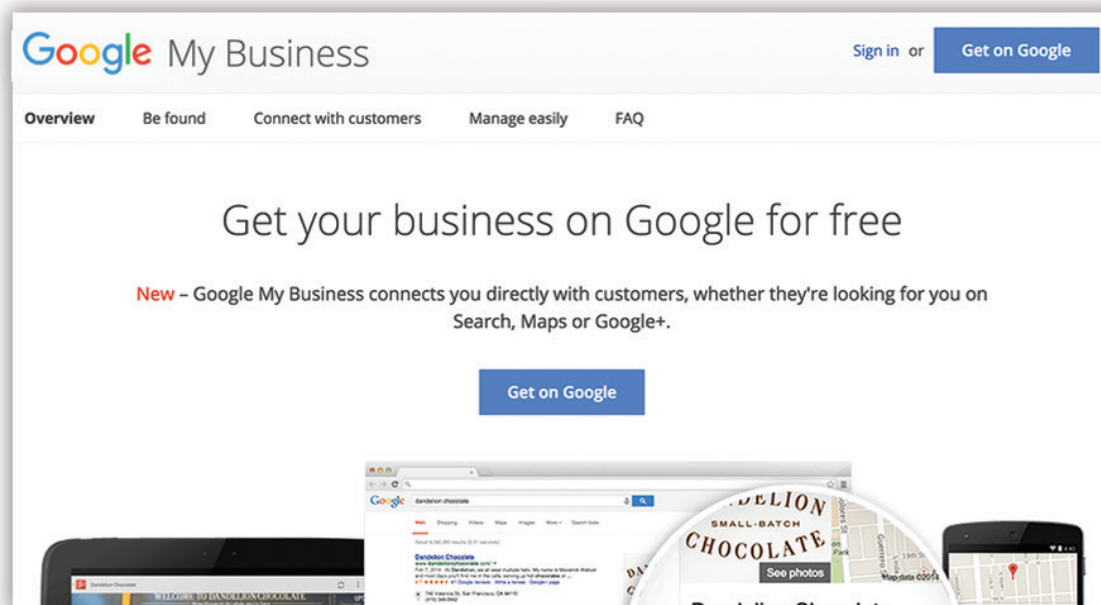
Google My Business

Sign in or Get on Google

Overview Be found Connect with customers Manage easily FAQ

Get your business on Google for free

New – Google My Business connects you directly with customers, whether they're looking for you on Search, Maps or Google+.

Get on Google

Google dandelion chocolate

Dandelion Chocolate

DELION SMALL-BATCH CHOCOLATE

See photos

Map data ©2014

WELCOME TO DANDELION CHOCOLATE